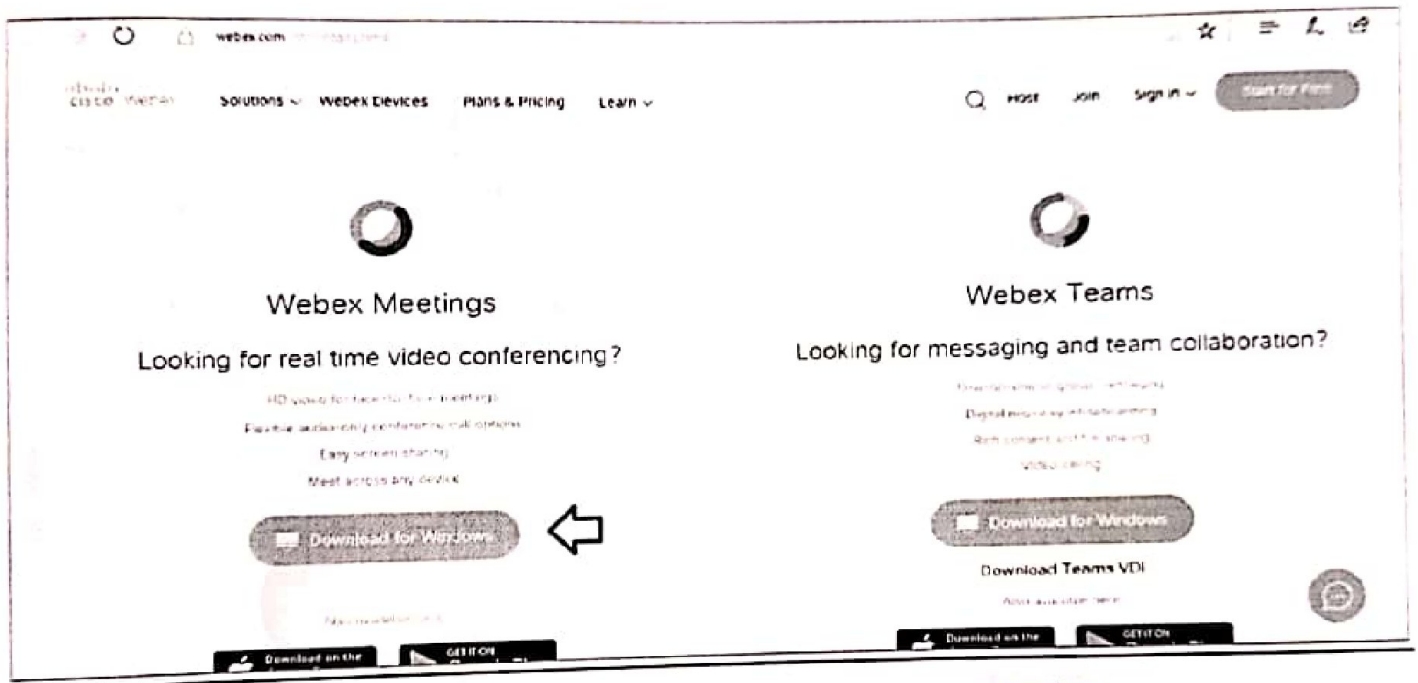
webex.com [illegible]

cisco Webex Solutions Webex Devices Plans & Pricing Learn

Host Join Sign in Start for Free

Webex Meetings

Looking for real time video conferencing?

HD video for face-to-face meetings

Flexible audio/video conferencing options

Easy screen sharing

Meet across any device

Download for Windows

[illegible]

Download on the

GET IT ON

Webex Teams

Looking for messaging and team collaboration?

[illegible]

Digital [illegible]

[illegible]

Video calling

Download for Windows

Download Teams VDI

Also available here

Download on the

GET IT ON